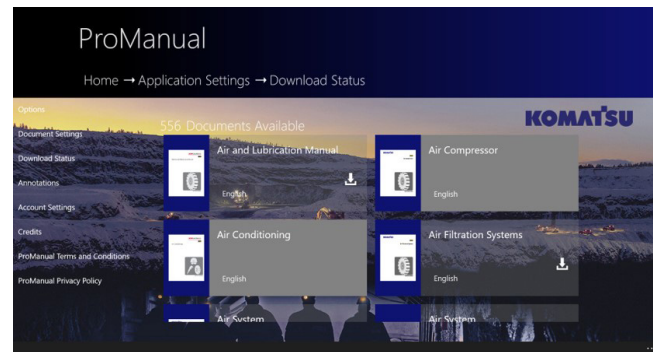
ProManual

Home → Application Settings → Download Status

Options

Document Settings

Download Status

Annotations

Account Settings

Credits

ProManual Terms and Conditions

ProManual Privacy Policy

556 Documents Available

KOMATSU

Air and Lubrication Manual

English

Air Compressor

English

Air Conditioning

English

Air Filtration Systems

English

Air System

Air System